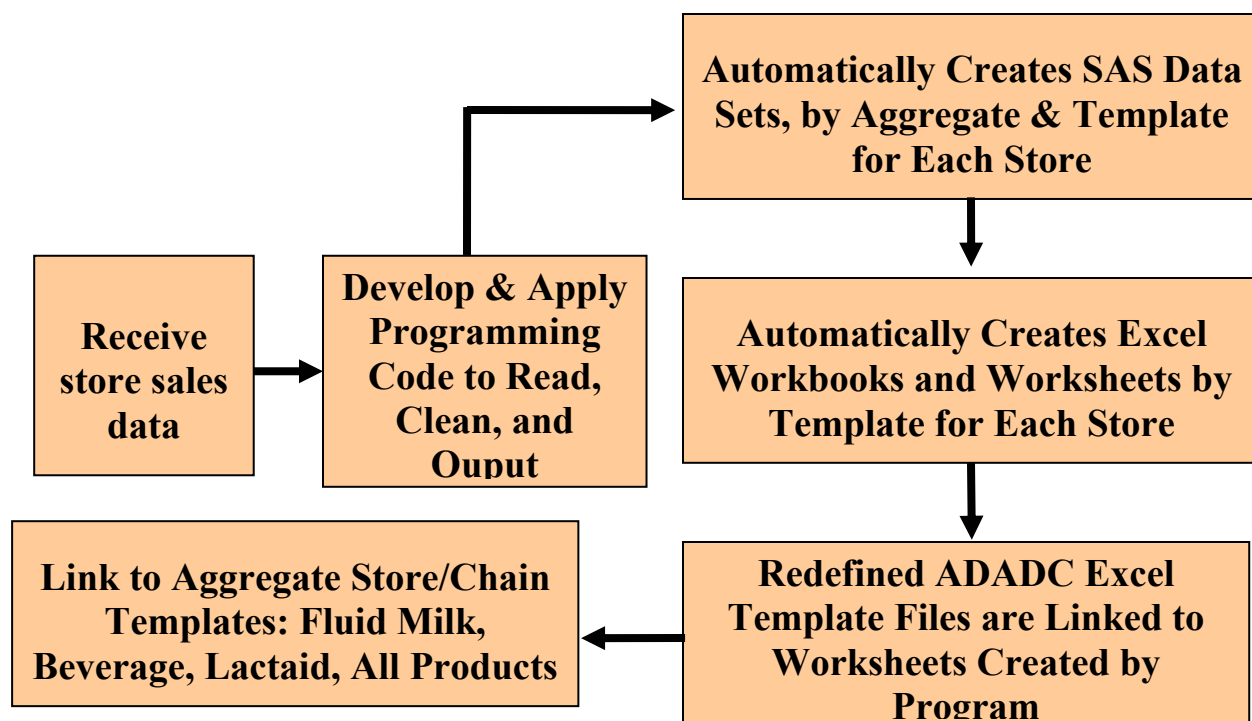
Automatically Creates SAS Data Sets, by Aggregate & Template for Each Store

Receive store sales data

Develop & Apply Programming Code to Read, Clean, and Ouput

Automatically Creates Excel Workbooks and Worksheets by Template for Each Store

Link to Aggregate Store/Chain Templates: Fluid Milk, Beverage, Lactaid, All Products

Redefined ADADC Excel Template Files are Linked to Worksheets Created by Program